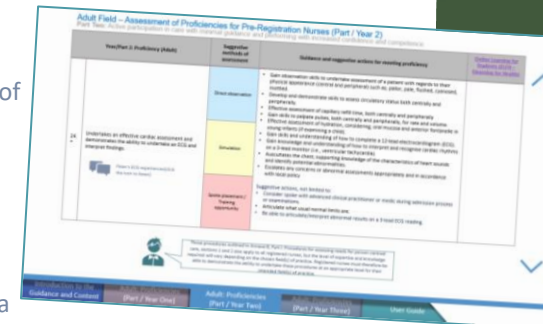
of

a

Adult Field – Assessment of Proficiencies for Pre-Registration Nurses (Part / Year 2)

Part Two: Active participation in care with minimal guidance and performing with increased confidence and competence

| | Year/Part 2: Proficiency (Adult) | Suggested methods of assessment | Guidance and suggested actions for meeting proficiency | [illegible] |
|---|---|---|---|---|
| 24 | Undertakes an effective cardiac assessment and demonstrates the ability to undertake an ECG and interpret findings | Direct observation | • Gain observation skills to undertake assessment of a patient with regards to their physical appearance (central and peripheral) such as; pallor, pale, flushed, cyanosed, mottled. • Develop and demonstrate skills to assess circulatory status both centrally and peripherally. • Effective assessment of capillary refill time, both centrally and peripherally. • Gain skills to palpate pulses, both centrally and peripherally, for rate and volume. • Effective assessment of hydration, considering, oral mucosa and anterior fontanelle in young infants (if examining a child). • Gain skills and understanding of how to complete a 12-lead electrocardiogram (ECG). • Gain knowledge and understanding of how to interpret and recognise cardiac rhythms on a 3-lead monitor (i.e., ventricular tachycardia). • Auscultates the chest, supporting knowledge of the characteristics of heart sounds and identify potential abnormalities. • Escalates any concerns or abnormal assessment appropriately and in accordance with local policy. | |
| | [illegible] | Simulation | Suggestive actions, not limited to: • Consider spoke with advanced clinical practitioner or medic during admission process or examinations. • Articulate what usual normal limits are. • Be able to articulate/interpret abnormal results on a 3-lead ECG reading. | |
| | | Spoke placement / Training opportunities | | |

These procedures outlined in Annexe B, Part 1 Procedures for assessing needs for person-centred care, sections 1 and 2 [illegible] to all registered nurses, but the level of expertise and knowledge required will vary depending on the chosen field(s) of practice. Registered nurses must therefore be able to demonstrate the ability to undertake these procedures at an appropriate level for their intended field(s) of practice.

Introduction to the Guidance and Content | Adult: Proficiencies [Part / Year One] | Adult: Proficiencies [Part / Year Two] | Adult: Proficiencies [Part / Year Three] | User Guide